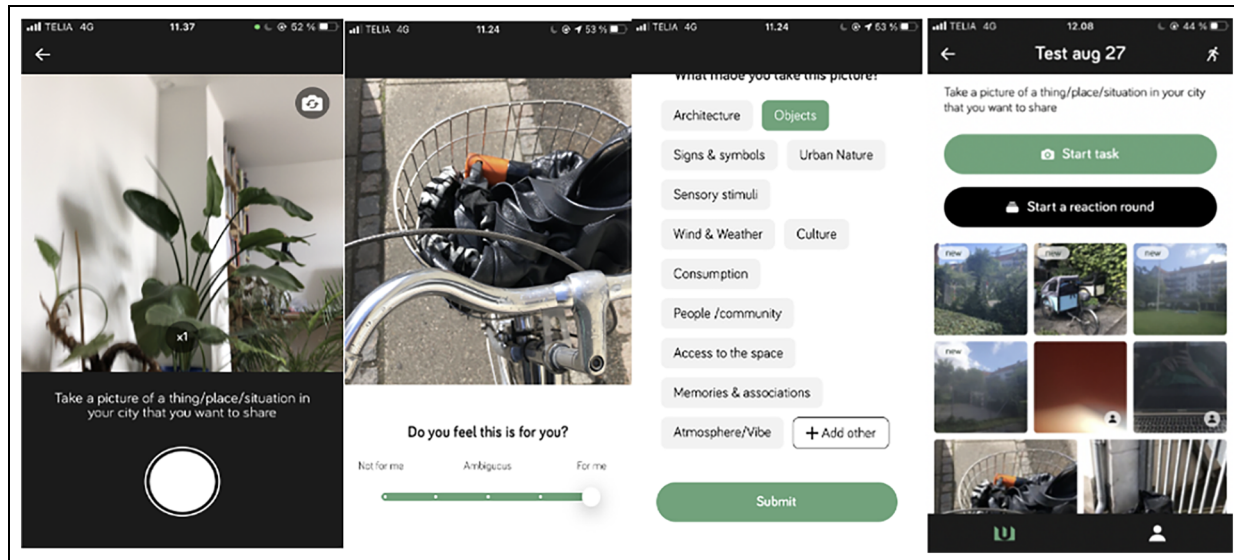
TELIA 4G 11.37 52 %

←

x1

Take a picture of a thing/place/situation in your city that you want to share

TELIA 4G 11.24 53 %

Do you feel this is for you?

Not for me Ambiguous For me

TELIA 4G 11.24 53 %

What made you take this picture?

Architecture Objects

Signs & symbols Urban Nature

Sensory stimuli

Wind & Weather Culture

Consumption

People /community

Access to the space

Memories & associations

Atmosphere/Vibe + Add other

Submit

TELIA 4G 12.08 44 %

← Test aug 27

Take a picture of a thing/place/situation in your city that you want to share

Start task

Start a reaction round

new new new

new